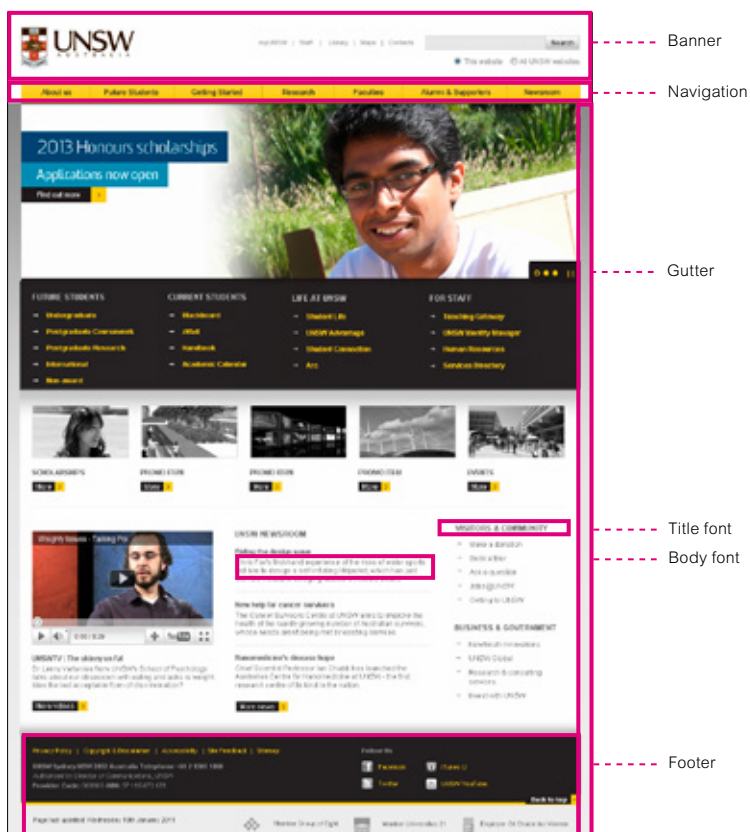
UNSW
AUSTRALIA

myUNSW | Staff | Library | Maps | Contacts

Search

This website  All UNSW websites

Banner

About us | Future Students | Getting Started | Research | Faculties | Alumni & Supporters | Newsroom

Navigation

2013 Honours scholarships

Applications now open

Find out more

Gutter

FUTURE STUDENTS
Undergraduate
Postgraduate Coursework
Postgraduate Research
International
Non-award

CURRENT STUDENTS
Blackboard
iWeb
Handbook
Academic Calendar

LIFE AT UNSW
Student Life
UNSW Advantage
Student Connection
Arc

FOR STAFF
Teaching Gateway
UNSW Identity Manager
Human Resources
Services Directory

SCHOLARSHIPS
More

PROMO ITEM
More

PROMO ITEM
More

PROMO ITEM
More

EVENTS
More

Weighty Issues - Talking Pts

0:00 / 5:26

UNSWTV | The skinny on fat
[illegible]

More videos

UNSW NEWSROOM

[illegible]

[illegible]

New help for cancer survivors
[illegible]

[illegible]
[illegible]

More news

VISITORS & COMMUNITY
Make a donation
Send a letter
Ask a question
Jobs @ UNSW
Getting to UNSW

BUSINESS & GOVERNMENT
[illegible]
UNSW Global
Research & consulting services
Invest with UNSW

Title font

Body font

Privacy Policy | Copyright & Disclaimer | Accessibility | Site Feedback | Sitemap

UNSW Sydney NSW 2052 Australia Telephone +61 2 9385 1000
Authorised by Director of Communications, UNSW
Provider Code: 00098G ABN: 57 195 873 179

Follow Us
Facebook
Twitter
iTunes U
UNSW YouTube

Back to top

Page last updated: Wednesday, 16th January 2013

Member Group of Eight
Member Universitas 21
Employer Of Choice for Women

Footer